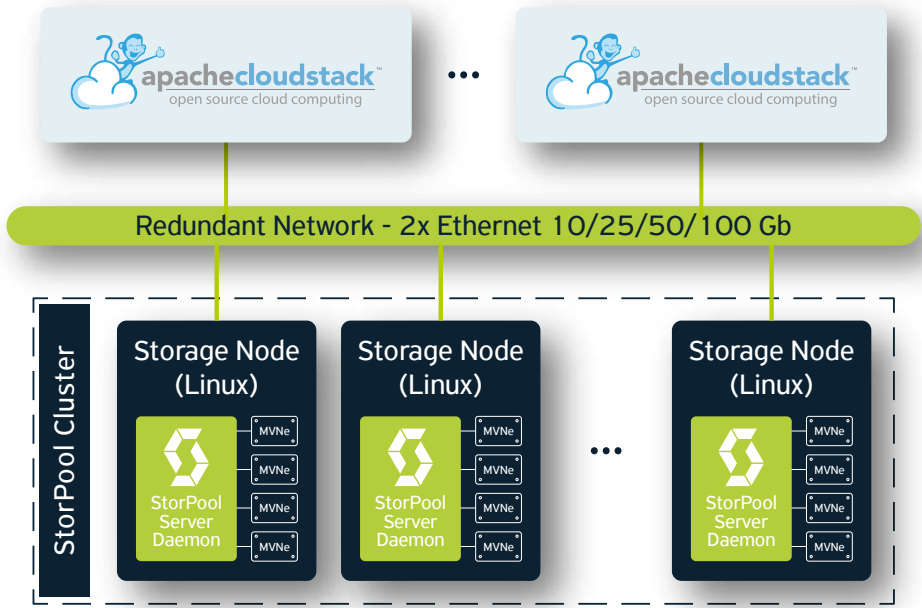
apachecloudstack™
open source cloud computing

...

apachecloudstack™
open source cloud computing

Redundant Network - 2x Ethernet 10/25/50/100 Gb

StorPool Cluster

Storage Node (Linux)

StorPool Server Daemon

MVNe
MVNe
MVNe
MVNe

Storage Node (Linux)

StorPool Server Daemon

MVNe
MVNe
MVNe
MVNe

...

Storage Node (Linux)

StorPool Server Daemon

MVNe
MVNe
MVNe
MVNe